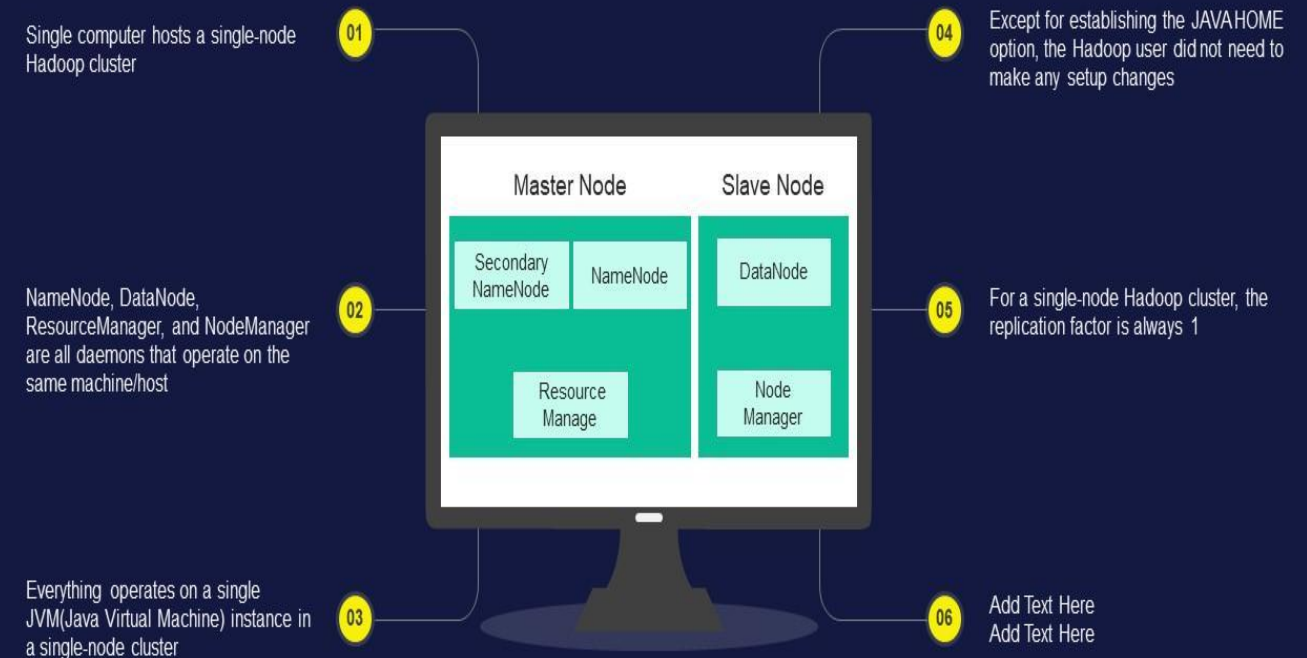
Single computer hosts a single-node Hadoop cluster

01

NameNode, DataNode, ResourceManager, and NodeManager are all daemons that operate on the same machine/host

02

Everything operates on a single JVM(Java Virtual Machine) instance in a single-node cluster

03

Master Node

Secondary NameNode

NameNode

Resource Manage

Slave Node

DataNode

Node Manager

04

Except for establishing the JAVA HOME option, the Hadoop user did not need to make any setup changes

05

For a single-node Hadoop cluster, the replication factor is always 1

06

Add Text Here
Add Text Here